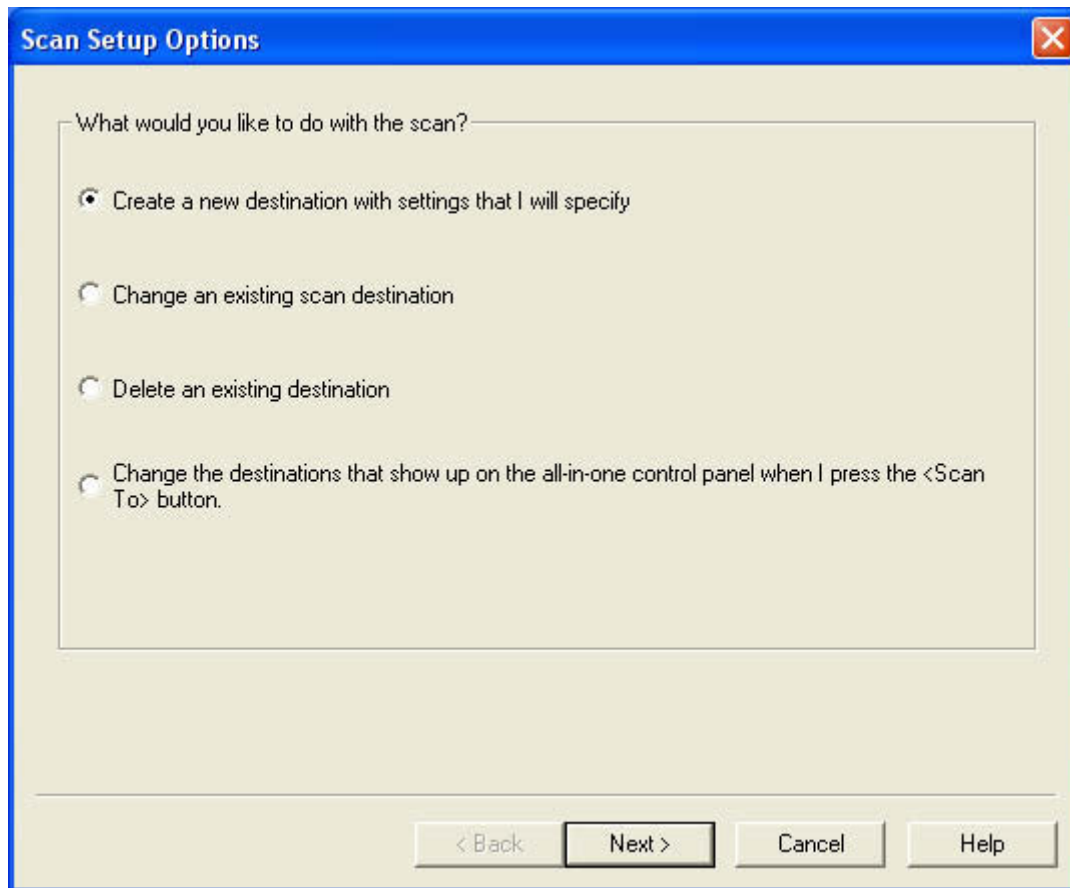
Scan Setup Options

What would you like to do with the scan?

Create a new destination with settings that I will specify

Change an existing scan destination

Delete an existing destination

Change the destinations that show up on the all-in-one control panel when I press the <Scan To> button.

< Back
Next >
Cancel
Help